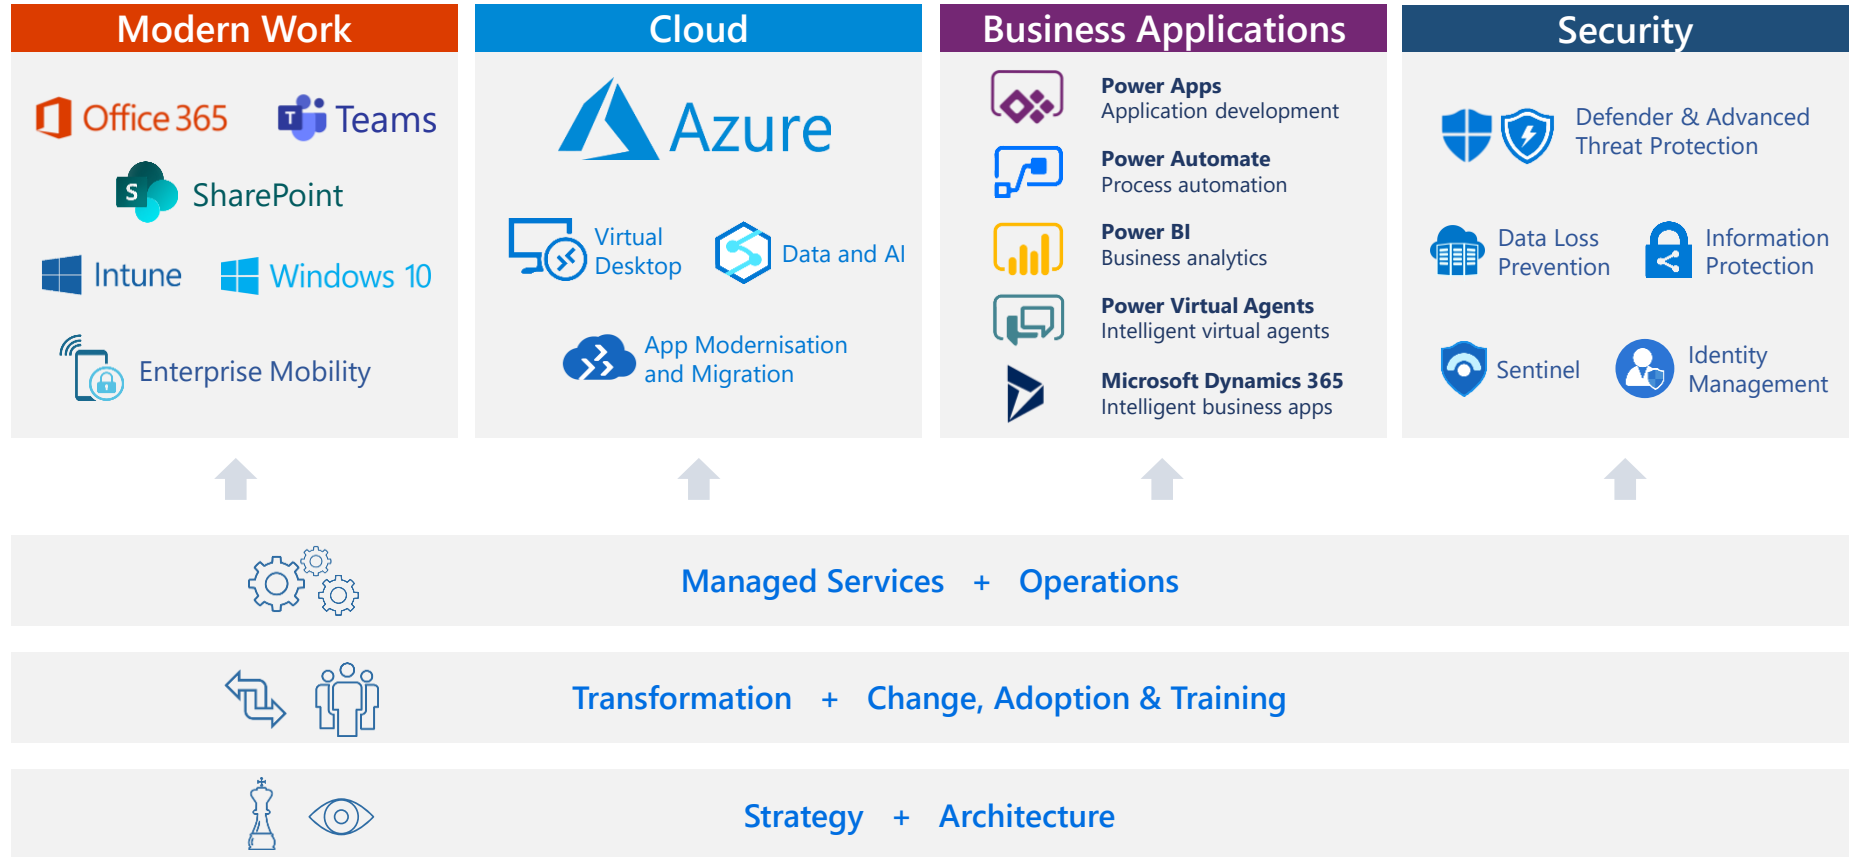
Modern Work

Office 365
Teams
SharePoint
Intune
Windows 10
Enterprise Mobility

Cloud

Azure
Virtual Desktop
Data and AI
App Modernisation and Migration

Business Applications

Power Apps
Application development
Power Automate
Process automation
Power BI
Business analytics
Power Virtual Agents
Intelligent virtual agents
Microsoft Dynamics 365
Intelligent business apps

Security

Defender & Advanced Threat Protection
Data Loss Prevention
Information Protection
Sentinel
Identity Management

Managed Services + Operations

Transformation + Change, Adoption & Training

Strategy + Architecture